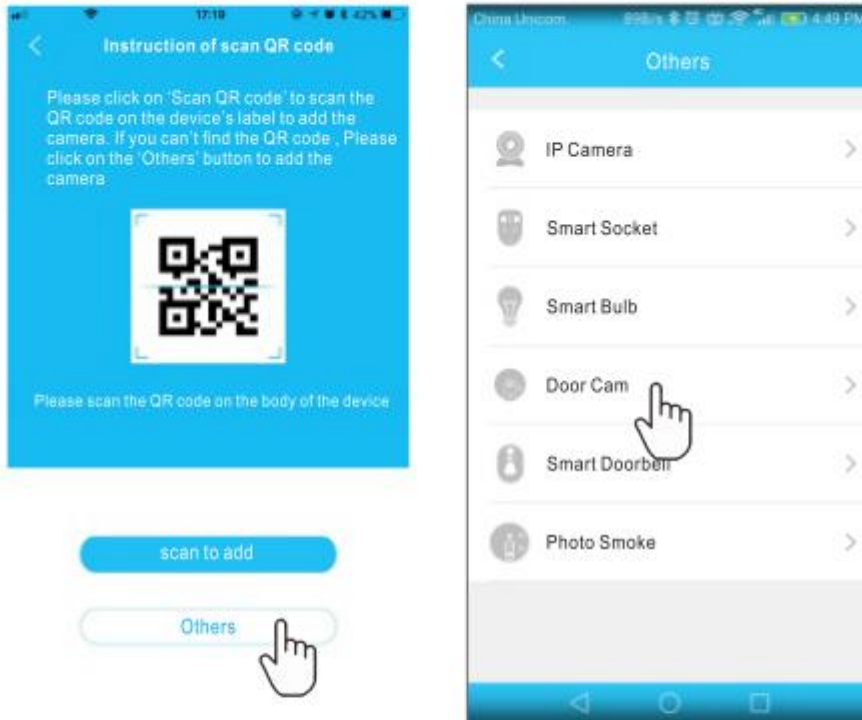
17:19

Instruction of scan QR code

Please click on 'Scan QR code' to scan the QR code on the device's label to add the camera. If you can't find the QR code , Please click on the 'Others' button to add the camera

Please scan the QR code on the body of the device

scan to add

Others

China Unicom

4:49 PM

Others

IP Camera

Smart Socket

Smart Bulb

Door Cam

Smart Doorbell

Photo Smoke